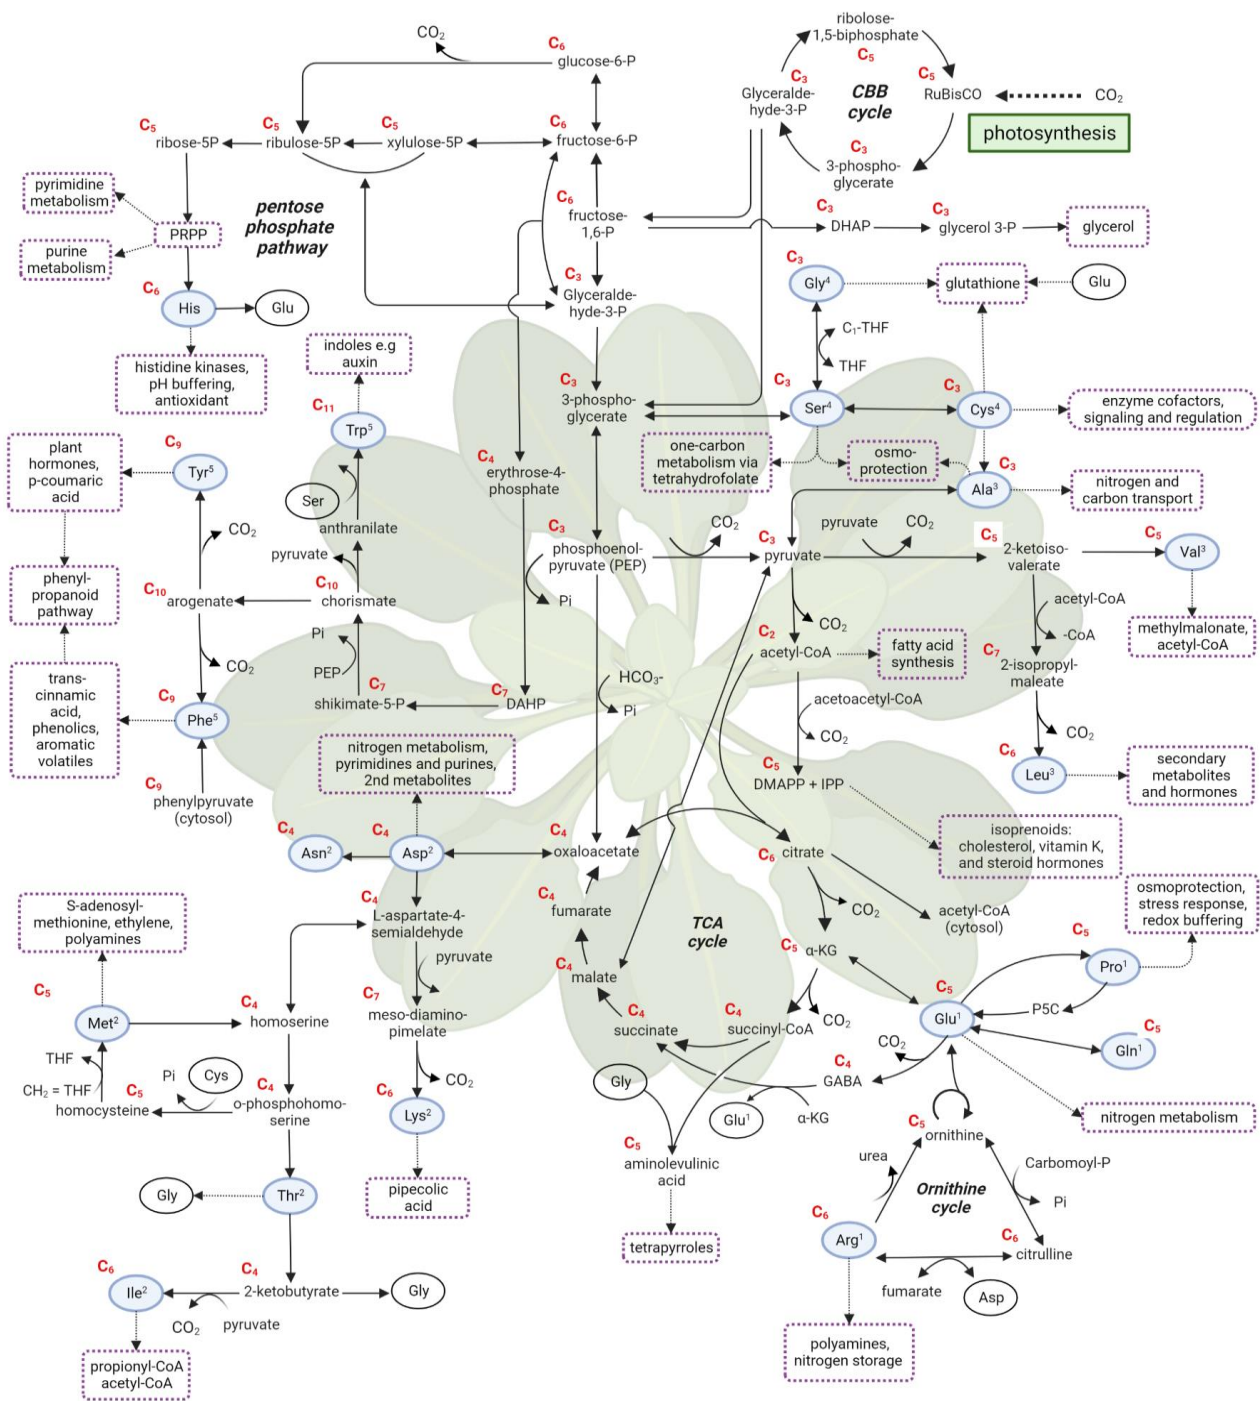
$CO_2$

$C_6$ glucose-6-P

ribulose-1,5-biphosphate $C_5$

$C_3$ Glyceraldehyde-3-P

CBB cycle

$C_5$ RuBisCO

$CO_2$

photosynthesis

$C_3$ 3-phosphoglycerate

$C_5$ ribose-5P

$C_5$ ribulose-5P

$C_5$ xylulose-5P

$C_6$ fructose-6-P

pyrimidine metabolism

PRPP

purine metabolism

pentose phosphate pathway

$C_6$ fructose-1,6-P

$C_3$ DHAP

$C_3$ glycerol 3-P

glycerol

$C_6$ His

Glu

histidine kinases, pH buffering, antioxidant

indoles e.g auxin

$C_3$ Glyceraldehyde-3-P

$C_3$ Gly$^4$

glutathione

Glu

$C_1$-THF

THF

$C_{11}$ Trp$^5$

$C_3$ 3-phosphoglycerate

$C_3$ Ser$^4$

$C_3$ Cys$^4$

enzyme cofactors, signaling and regulation

plant hormones, p-coumaric acid

$C_9$ Tyr$^5$

$C_4$ erythrose-4-phosphate

one-carbon metabolism via tetrahydrofolate

osmoprotection

$C_3$ Ala$^3$

nitrogen and carbon transport

Ser

anthranilate

$CO_2$

pyruvate

$CO_2$

$CO_2$

pyruvate

$C_3$ phosphoenol-pyruvate (PEP)

$C_3$ pyruvate

$C_5$ 2-ketoisovalerate

$C_5$ Val$^3$

phenylpropanoid pathway

$C_{10}$ arogenate

$C_{10}$ chorismate

Pi

acetyl-CoA

-CoA

methylmalonate, acetyl-CoA

Pi

$CO_2$

$C_2$ acetyl-CoA

fatty acid synthesis

$C_7$ 2-isopropylmaleate

$CO_2$

PEP

$C_7$ shikimate-5-P

$C_7$ DAHP

$HCO_3$-

Pi

acetoacetyl-CoA

trans-cinnamic acid, phenolics, aromatic volatiles

$C_9$ Phe$^5$

$CO_2$

$CO_2$

$C_6$ Leu$^3$

secondary metabolites and hormones

nitrogen metabolism, pyrimidines and purines, 2nd metabolites

$C_5$ DMAPP + IPP

$C_9$ phenylpyruvate (cytosol)

isoprenoids: cholesterol, vitamin K, and steroid hormones

$C_4$ Asn$^2$

$C_4$ Asp$^2$

$C_4$ oxaloacetate

$C_6$ citrate

osmoprotection, stress response, redox buffering

S-adenosyl-methionine, ethylene, polyamines

$C_4$ L-aspartate-4-semialdehyde

$C_4$ fumarate

TCA cycle

$CO_2$

acetyl-CoA (cytosol)

pyruvate

$C_5$ α-KG

$C_5$ Pro$^1$

$C_5$

$C_5$ Met$^2$

$C_4$ homoserine

$C_7$ meso-diaminopimelate

$C_4$ malate

$C_4$ succinate

$C_4$ succinyl-CoA

$CO_2$

$C_5$ Glu$^1$

P5C

$C_5$ Gln$^1$

THF

$CH_2$ = THF

$C_5$ homocysteine

Pi

Cys

$C_4$ o-phosphohomoserine

$CO_2$

$C_6$ Lys$^2$

Gly

$CO_2$

$C_4$ GABA

Glu$^1$

α-KG

nitrogen metabolism

$C_5$ ornithine

Gly

$C_6$ Thr$^2$

pipecolic acid

$C_5$ aminolevulinic acid

urea

Carbomoyl-P

Ornithine cycle

Pi

tetrapyrroles

$C_6$ Arg$^1$

$C_6$ citrulline

$C_6$ Ile$^2$

$C_4$ 2-ketobutyrate

Gly

$CO_2$

pyruvate

fumarate

Asp

propionyl-CoA acetyl-CoA

polyamines, nitrogen storage